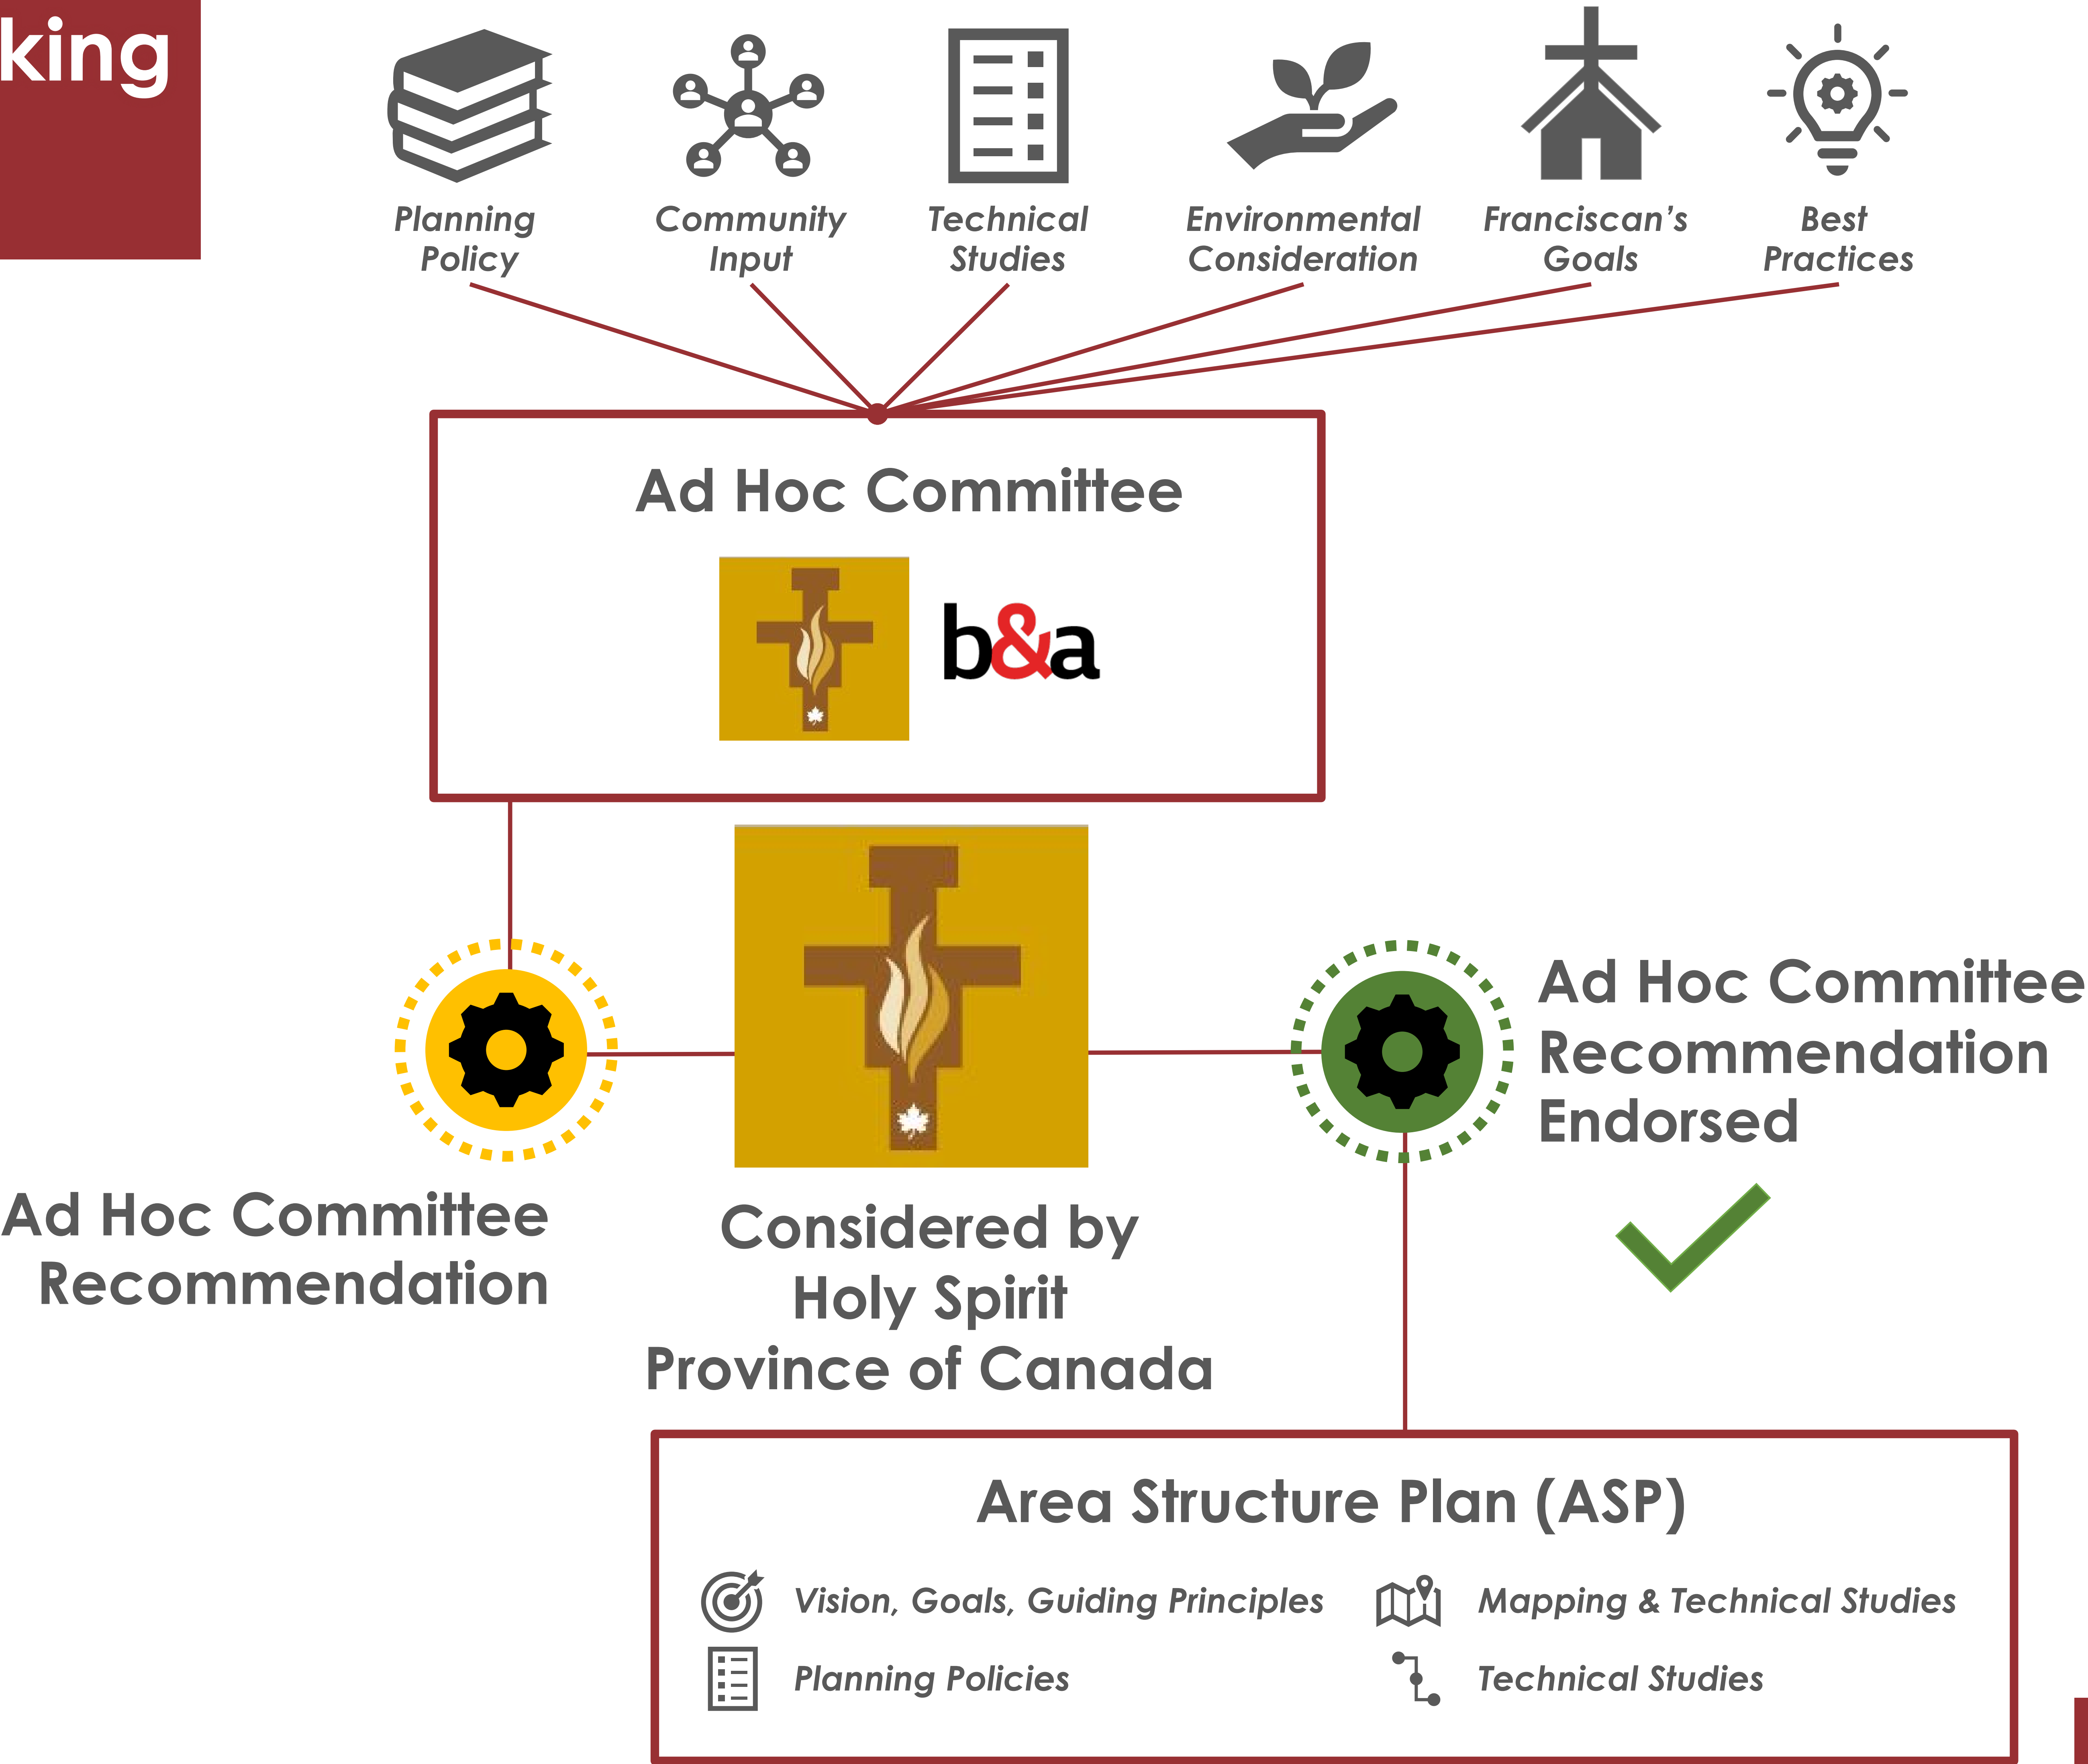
king

Planning Policy

Community Input

Technical Studies

Environmental Consideration

Franciscan's Goals

Best Practices

Ad Hoc Committee

b&a

Ad Hoc Committee Recommendation

Considered by Holy Spirit Province of Canada

Ad Hoc Committee Recommendation Endorsed

Area Structure Plan (ASP)

Vision, Goals, Guiding Principles

Mapping & Technical Studies

Planning Policies

Technical Studies